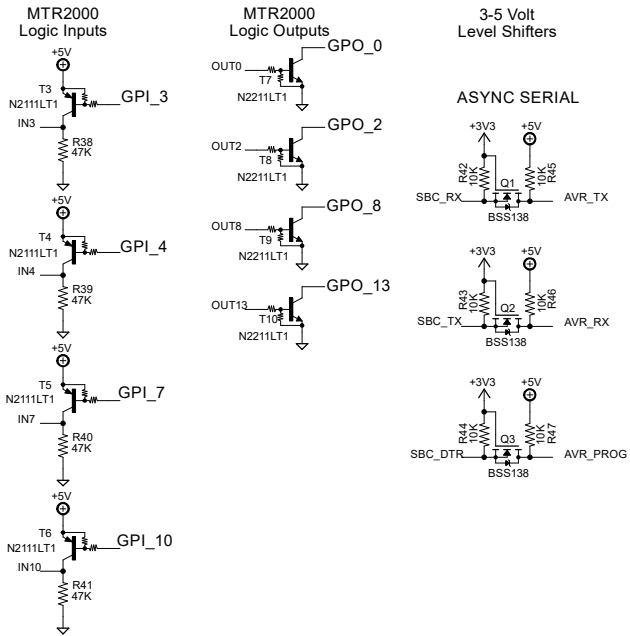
MTR2000
Logic Inputs

+5V
T3
N2111LT1
GPI_3
IN3
R38
47K

+5V
T4
N2111LT1
GPI_4
IN4
R39
47K

+5V
T5
N2111LT1
GPI_7
IN7
R40
47K

+5V
T6
N2111LT1
GPI_10
IN10
R41
47K

MTR2000
Logic Outputs

OUT0
T7
N2211LT1
GPO_0

OUT2
T8
N2211LT1
GPO_2

OUT8
T9
N2211LT1
GPO_8

OUT13
T10
N2211LT1
GPO_13

3-5 Volt
Level Shifters

ASYNC SERIAL

+3V3
+5V
R42
10K
10K
R45
Q1
SBC_RX
AVR_TX
BSS138

+3V3
+5V
R43
10K
10K
R46
Q2
SBC_TX
AVR_RX
BSS138

+3V3
+5V
R44
10K
10K
R47
Q3
SBC_DTR
AVR_PROG
BSS138